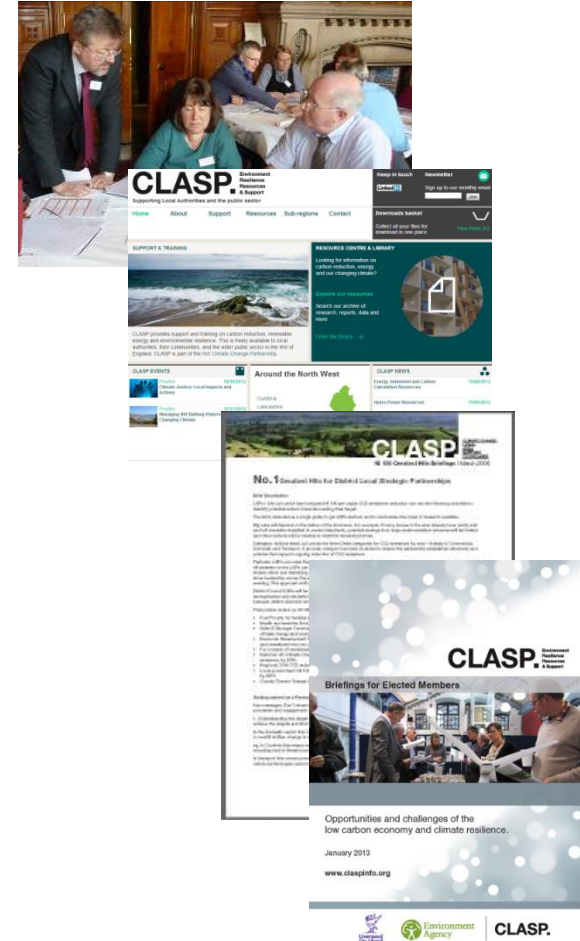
CLASP. Environment Resilience Resources & Support

Supporting Local Authorities and the public sector

Keep in touch

Linked in

Newsletter

Sign up to our monthly email

Downloads basket

Collect all your files for download in one place

Home About Support Resources Sub-regions Contact

SUPPORT & TRAINING

CLASP provides support and training on carbon reduction, renewable energy and environmental resilience. This is freely available to local authorities, their communities, and the wider public sector in the NW of England. CLASP is part of the NW Climate Change Partnership.

RESOURCE CENTRE & LIBRARY

Looking for information on carbon reduction, energy and our changing climate?

Explore our resources

Search our archive of research, reports, data and more

Enter the library →

CLASP EVENTS

Climate Justice: Local Impacts and Actions

Managing NW Bathing Waters in a Changing Climate

Around the North West

Cumbria

Lancashire

CLASP NEWS

Energy Statement and Carbon Calculator Resources

Hydro Power Resources

CLASP

No.1 Greatest Hits for District Local (Strategic Partnerships)

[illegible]

CLASP. Environment Resilience Resources & Support

Briefings for Elected Members

Opportunities and challenges of the low carbon economy and climate resilience.

January 2013

www.claspinfo.org

Liverpool

Environment Agency

CLASP.